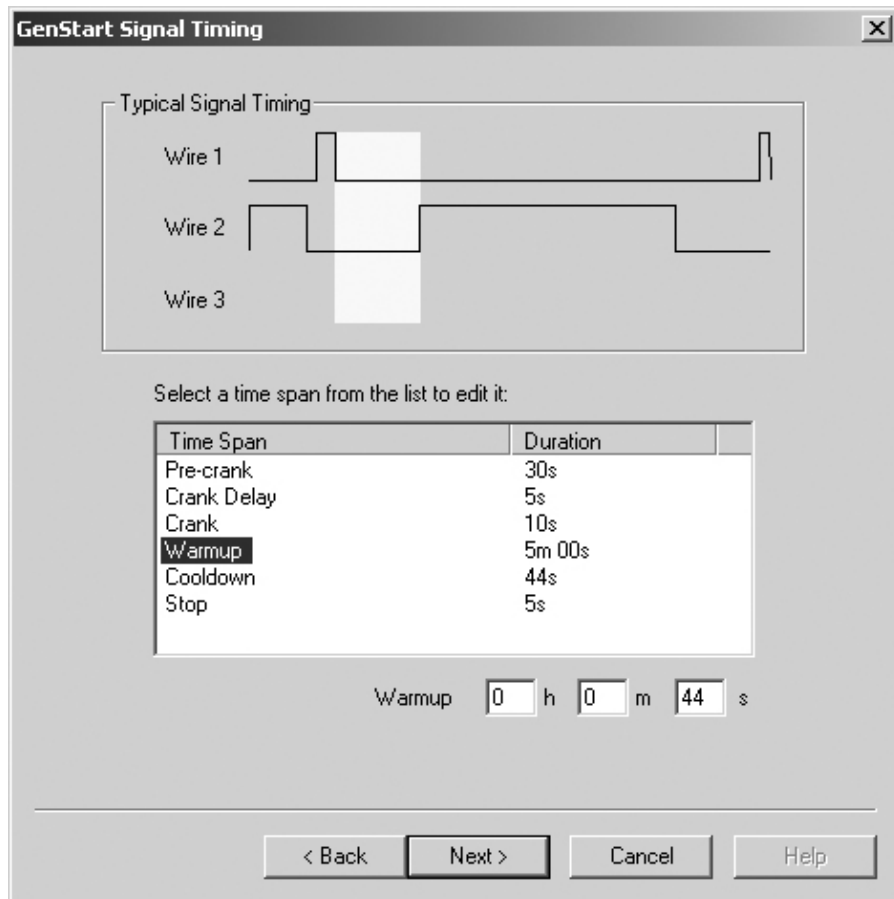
GenStart Signal Timing

Typical Signal Timing

Wire 1

Wire 2

Wire 3

Select a time span from the list to edit it:

| Time Span | Duration |
|---|---|
| Pre-crank | 30s |
| Crank Delay | 5s |
| Crank | 10s |
| Warmup | 5m 00s |
| Cooldown | 44s |
| Stop | 5s |

Warmup 0 h 0 m 44 s

< Back  Next >  Cancel  Help